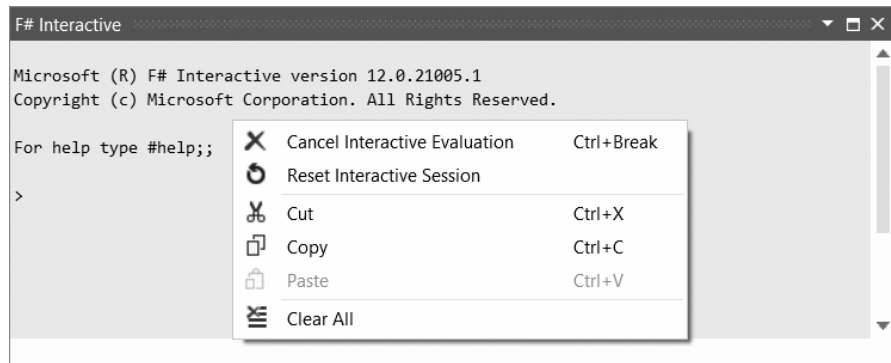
F# Interactive

Microsoft (R) F# Interactive version 12.0.21005.1
Copyright (c) Microsoft Corporation. All Rights Reserved.

For help type #help;;

>

| | |
|---|---|
| Cancel Interactive Evaluation | Ctrl+Break |
| Reset Interactive Session | |
| Cut | Ctrl+X |
| Copy | Ctrl+C |
| Paste | Ctrl+V |
| Clear All | |